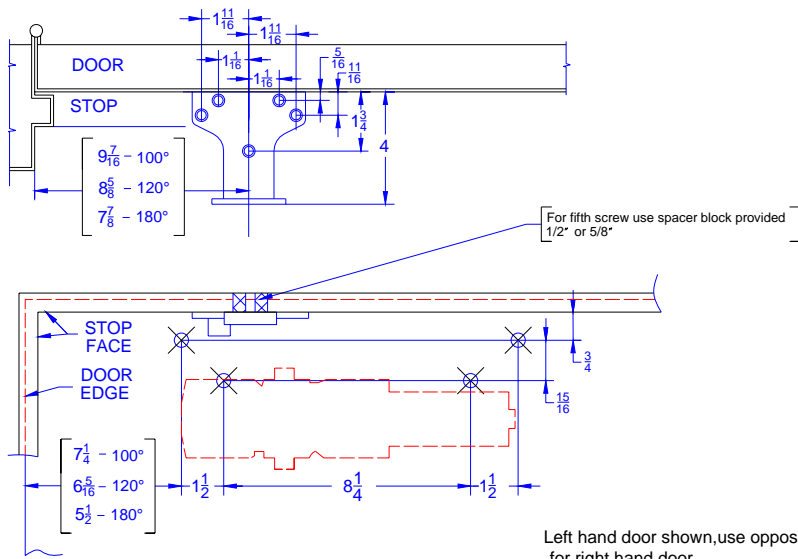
$1\frac{11}{16}$
$1\frac{11}{16}$
DOOR
$1\frac{1}{16}$
$\frac{5}{16}$
$\frac{11}{16}$
$1\frac{1}{16}$
STOP
$1\frac{3}{4}$
$9\frac{7}{16}$ – 100°
$8\frac{5}{8}$ – 120°
$7\frac{7}{8}$ – 180°
4

For fifth screw use spacer block provided 1/2" or 5/8"

STOP FACE
DOOR EDGE
$\frac{3}{4}$
$\frac{15}{16}$
$7\frac{1}{4}$ – 100°
$6\frac{5}{16}$ – 120°
$5\frac{1}{2}$ – 180°
$1\frac{1}{2}$
$8\frac{1}{4}$
$1\frac{1}{2}$

Left hand door shown,use oppos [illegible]
for right hand door